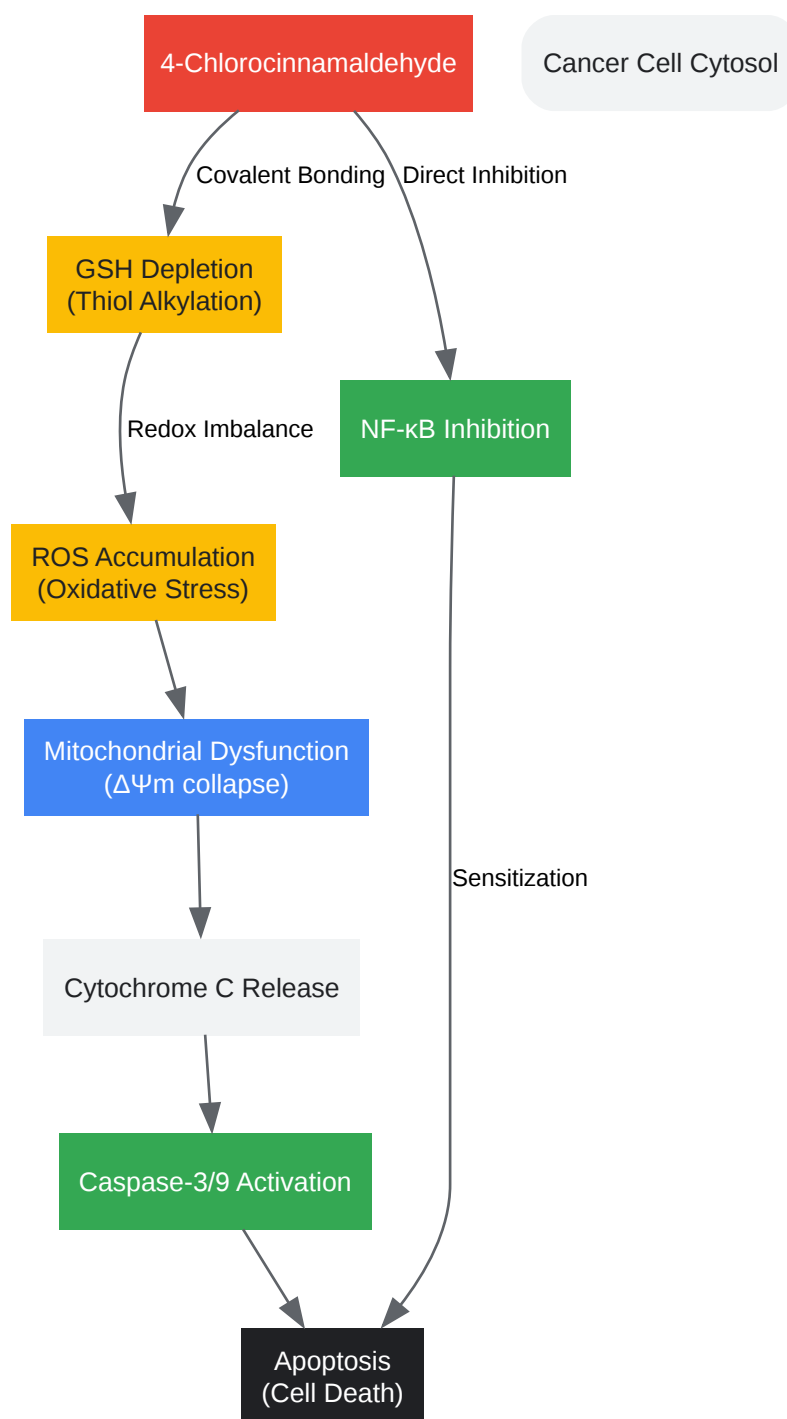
4-Chlorocinnamaldehyde

Cancer Cell Cytosol

Covalent Bonding

Direct Inhibition

GSH Depletion
(Thiol Alkylation)

Redox Imbalance

NF-κB Inhibition

ROS Accumulation
(Oxidative Stress)

Mitochondrial Dysfunction
(ΔΨm collapse)

Sensitization

Cytochrome C Release

Caspase-3/9 Activation

Apoptosis
(Cell Death)